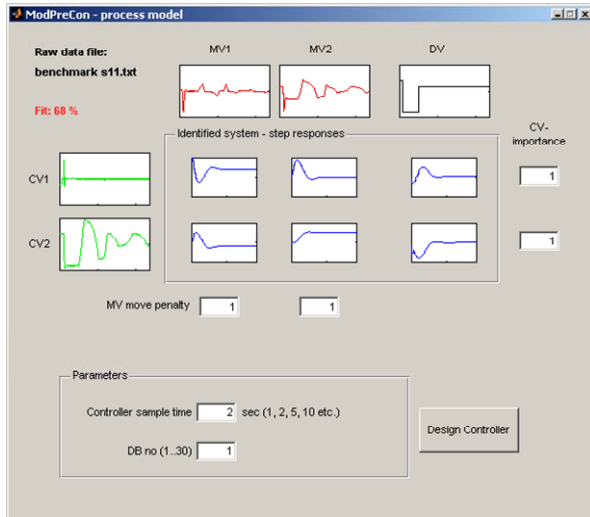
ModPreCon - process model

Raw data file:
benchmark s11.txt

Fit: 68 %

MV1
MV2
DV

Identified system - step responses

CV-importance

CV1
1

CV2
1

MV move penalty
1
1

Parameters

Controller sample time 2 sec (1, 2, 5, 10 etc.)

DB no (1..30) 1

Design Controller